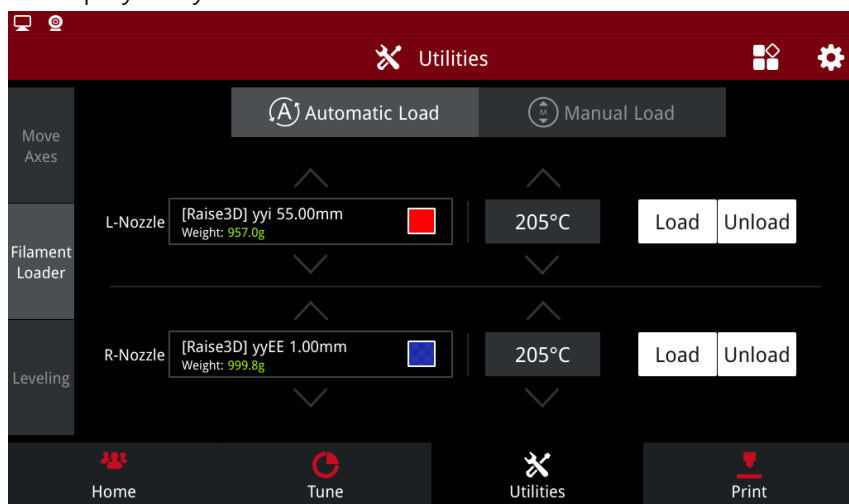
Utilities

Automatic Load
Manual Load

Move Axes
Filament Loader
Leveling

L-Nozzle
[Raise3D] yyi 55.00mm
Weight: 957.0g
205°C
Load
Unload

R-Nozzle
[Raise3D] yyEE 1.00mm
Weight: 999.8g
205°C
Load
Unload

Home
Tune
Utilities
Print